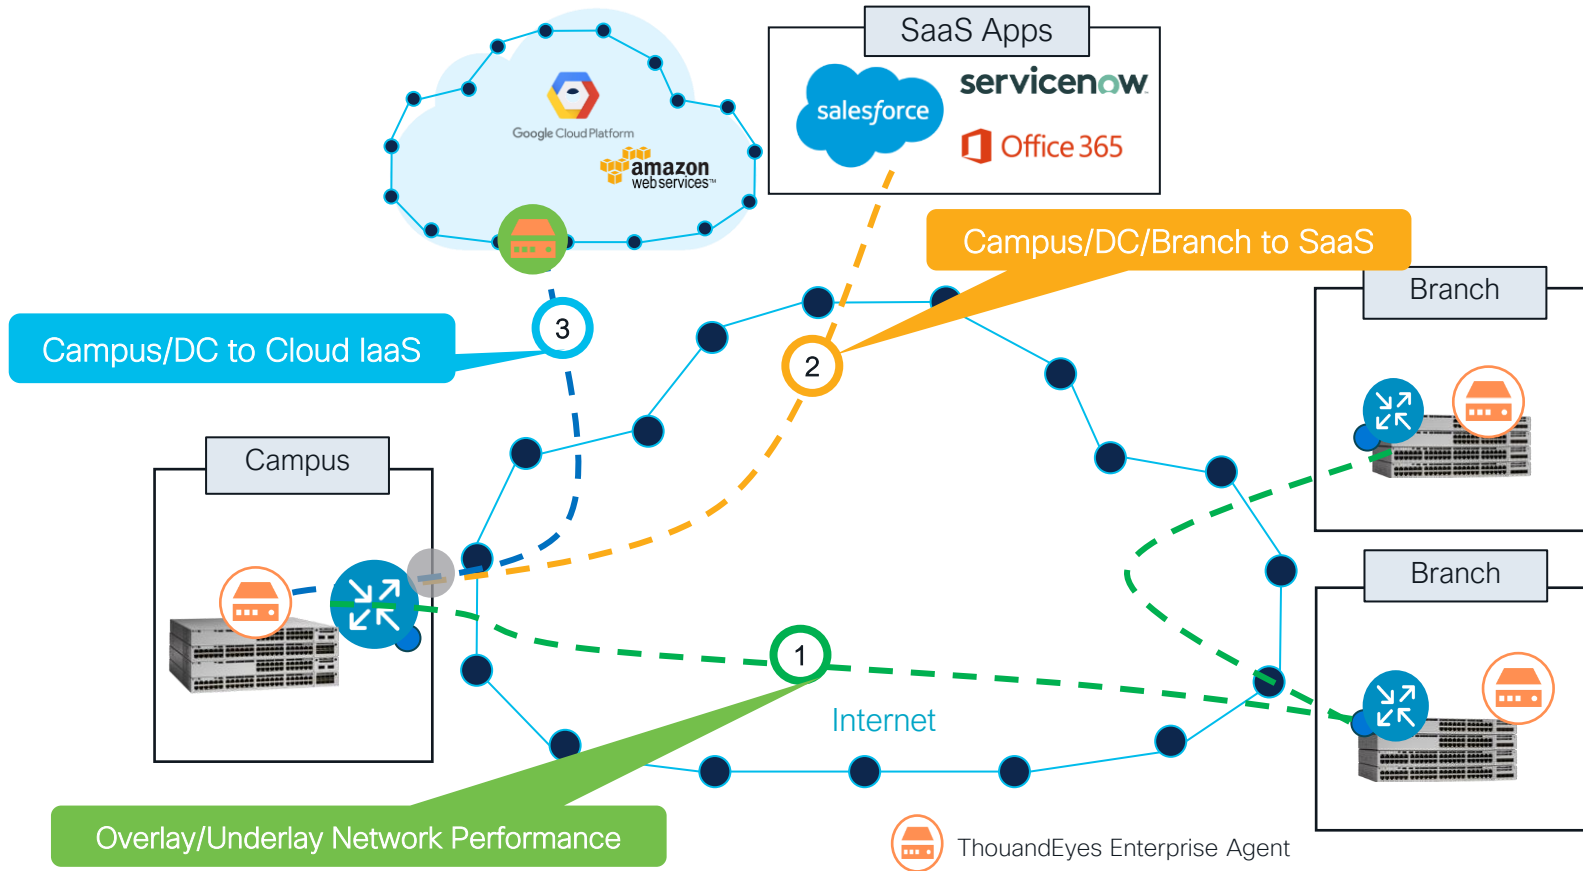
Google Cloud Platform

amazon web services™

SaaS Apps

salesforce

servicenow

Office 365

Campus/DC/Branch to SaaS

Branch

Campus/DC to Cloud IaaS

3

2

Campus

Branch

1

Internet

Overlay/Underlay Network Performance

ThouandEyes Enterprise Agent